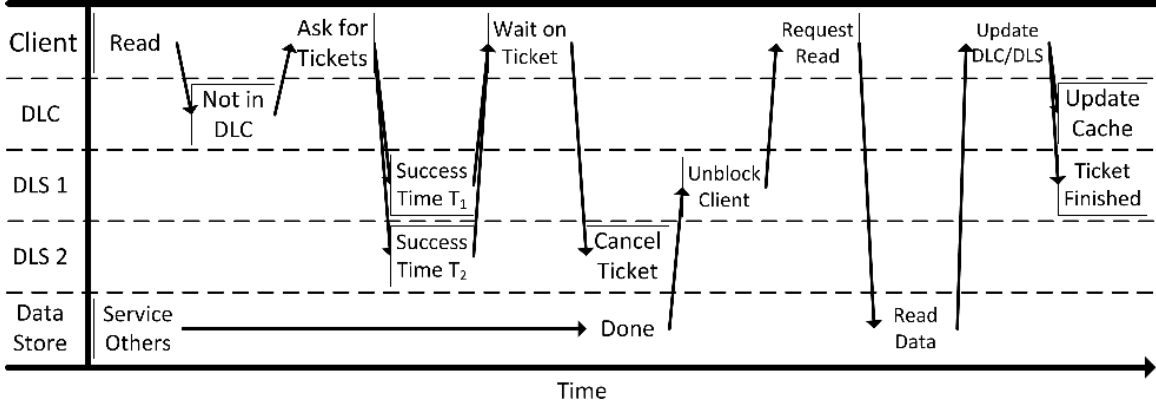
Client

DLC

DLS 1

DLS 2

Data Store

Read

Not in DLC

Ask for Tickets

Success Time $T_1$

Success Time $T_2$

Wait on Ticket

Service Others

Cancel Ticket

Done

Unblock Client

Request Read

Read Data

Update DLC/DLS

Update Cache

Ticket Finished

Time